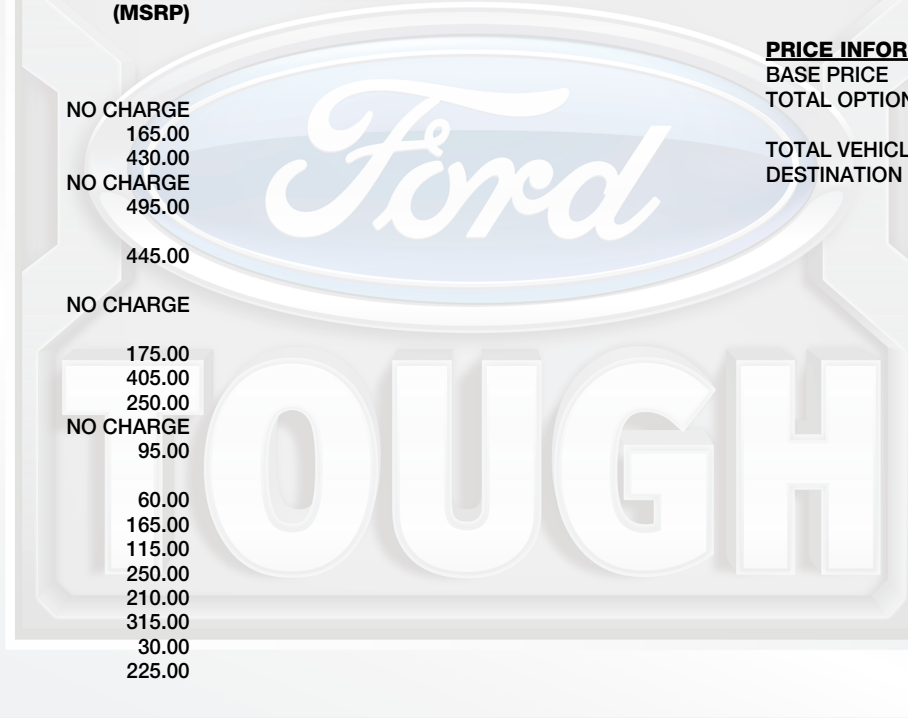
(MSRP)

NO CHARGE
165.00
430.00
NO CHARGE
495.00

445.00

NO CHARGE

175.00
405.00
250.00
NO CHARGE
95.00

60.00
165.00
115.00
250.00
210.00
315.00
30.00
225.00

Ford

TOUGH

PRICE INFOR
BASE PRICE
TOTAL OPTION

TOTAL VEHICL
DESTINATION